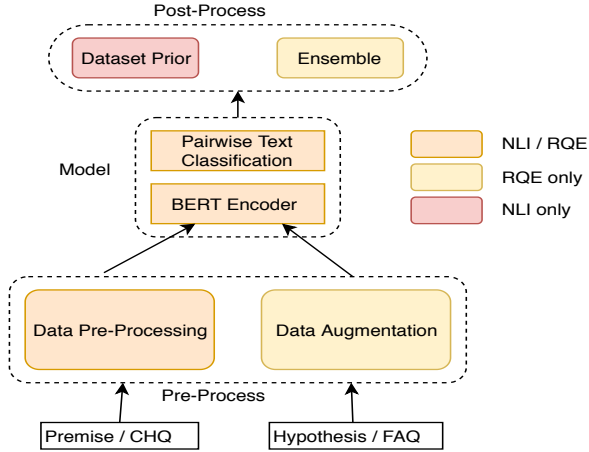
Post-Process

Dataset Prior

Ensemble

Model

Pairwise Text Classification

BERT Encoder

NLI / RQE

RQE only

NLI only

Data Pre-Processing

Data Augmentation

Pre-Process

Premise / CHQ

Hypothesis / FAQ